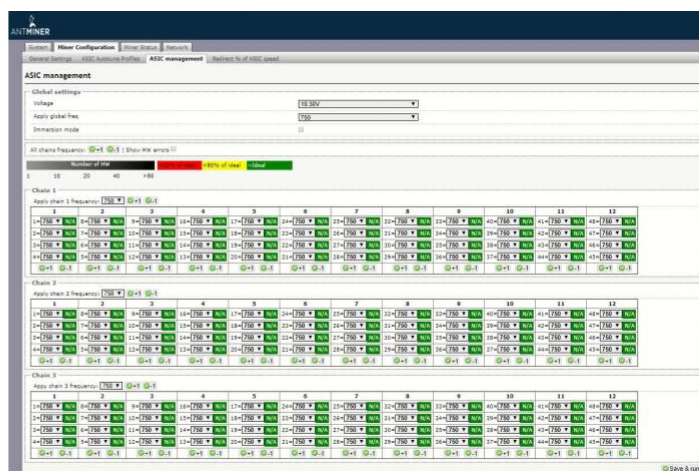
ANTMINER

System | Miner Configuration | Miner Status | Network

General Settings | ASIC Autotune Profiles | ASIC management | Redirect % of ASIC speed

ASIC management

Global settings

Voltage 10.30V

Apply global freq 750

Immersion mode

All chains frequency: +1 -1 | Show HW errors

Number of HW | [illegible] | >80% of ideal | =Ideal

1 10 20 40 >80

Chain 1

Apply chain 1 frequency: 750 +1 -1

| 1 | 2 | 3 | 4 | 5 | 6 | 7 | 8 | 9 | 10 | 11 | 12 |
|---|---|---|---|---|---|---|---|---|---|---|---|
| 1= 750 N/A | 8= 750 N/A | 9= 750 N/A | 16= 750 N/A | 17= 750 N/A | 24= 750 N/A | 25= 750 N/A | 32= 750 N/A | 33= 750 N/A | 40= 750 N/A | 41= 750 N/A | 48= 750 N/A |
| 2= 750 N/A | 7= 750 N/A | 10= 750 N/A | 15= 750 N/A | 18= 750 N/A | 23= 750 N/A | 26= 750 N/A | 31= 750 N/A | 34= 750 N/A | 39= 750 N/A | 42= 750 N/A | 47= 750 N/A |
| 3= 750 N/A | 6= 750 N/A | 11= 750 N/A | 14= 750 N/A | 19= 750 N/A | 22= 750 N/A | 27= 750 N/A | 30= 750 N/A | 35= 750 N/A | 38= 750 N/A | 43= 750 N/A | 46= 750 N/A |
| 4= 750 N/A | 5= 750 N/A | 12= 750 N/A | 13= 750 N/A | 20= 750 N/A | 21= 750 N/A | 28= 750 N/A | 29= 750 N/A | 36= 750 N/A | 37= 750 N/A | 44= 750 N/A | 45= 750 N/A |
| +1 -1 | +1 -1 | +1 -1 | +1 -1 | +1 -1 | +1 -1 | +1 -1 | +1 -1 | +1 -1 | +1 -1 | +1 -1 | +1 -1 |

Chain 2

Apply chain 2 frequency: 750 +1 -1

| 1 | 2 | 3 | 4 | 5 | 6 | 7 | 8 | 9 | 10 | 11 | 12 |
|---|---|---|---|---|---|---|---|---|---|---|---|
| 1= 750 N/A | 8= 750 N/A | 9= 750 N/A | 16= 750 N/A | 17= 750 N/A | 24= 750 N/A | 25= 750 N/A | 32= 750 N/A | 33= 750 N/A | 40= 750 N/A | 41= 750 N/A | 48= 750 N/A |
| 2= 750 N/A | 7= 750 N/A | 10= 750 N/A | 15= 750 N/A | 18= 750 N/A | 23= 750 N/A | 26= 750 N/A | 31= 750 N/A | 34= 750 N/A | 39= 750 N/A | 42= 750 N/A | 47= 750 N/A |
| 3= 750 N/A | 6= 750 N/A | 11= 750 N/A | 14= 750 N/A | 19= 750 N/A | 22= 750 N/A | 27= 750 N/A | 30= 750 N/A | 35= 750 N/A | 38= 750 N/A | 43= 750 N/A | 46= 750 N/A |
| 4= 750 N/A | 5= 750 N/A | 12= 750 N/A | 13= 750 N/A | 20= 750 N/A | 21= 750 N/A | 28= 750 N/A | 29= 750 N/A | 36= 750 N/A | 37= 750 N/A | 44= 750 N/A | 45= 750 N/A |
| +1 -1 | +1 -1 | +1 -1 | +1 -1 | +1 -1 | +1 -1 | +1 -1 | +1 -1 | +1 -1 | +1 -1 | +1 -1 | +1 -1 |

Chain 3

Apply chain 3 frequency: 750 +1 -1

| 1 | 2 | 3 | 4 | 5 | 6 | 7 | 8 | 9 | 10 | 11 | 12 |
|---|---|---|---|---|---|---|---|---|---|---|---|
| 1= 750 N/A | 8= 750 N/A | 9= 750 N/A | 16= 750 N/A | 17= 750 N/A | 24= 750 N/A | 25= 750 N/A | 32= 750 N/A | 33= 750 N/A | 40= 750 N/A | 41= 750 N/A | 48= 750 N/A |
| 2= 750 N/A | 7= 750 N/A | 10= 750 N/A | 15= 750 N/A | 18= 750 N/A | 23= 750 N/A | 26= 750 N/A | 31= 750 N/A | 34= 750 N/A | 39= 750 N/A | 42= 750 N/A | 47= 750 N/A |
| 3= 750 N/A | 6= 750 N/A | 11= 750 N/A | 14= 750 N/A | 19= 750 N/A | 22= 750 N/A | 27= 750 N/A | 30= 750 N/A | 35= 750 N/A | 38= 750 N/A | 43= 750 N/A | 46= 750 N/A |
| 4= 750 N/A | 5= 750 N/A | 12= 750 N/A | 13= 750 N/A | 20= 750 N/A | 21= 750 N/A | 28= 750 N/A | 29= 750 N/A | 36= 750 N/A | 37= 750 N/A | 44= 750 N/A | 45= 750 N/A |
| +1 -1 | +1 -1 | +1 -1 | +1 -1 | +1 -1 | +1 -1 | +1 -1 | +1 -1 | +1 -1 | +1 -1 | +1 -1 | +1 -1 |

Save & run